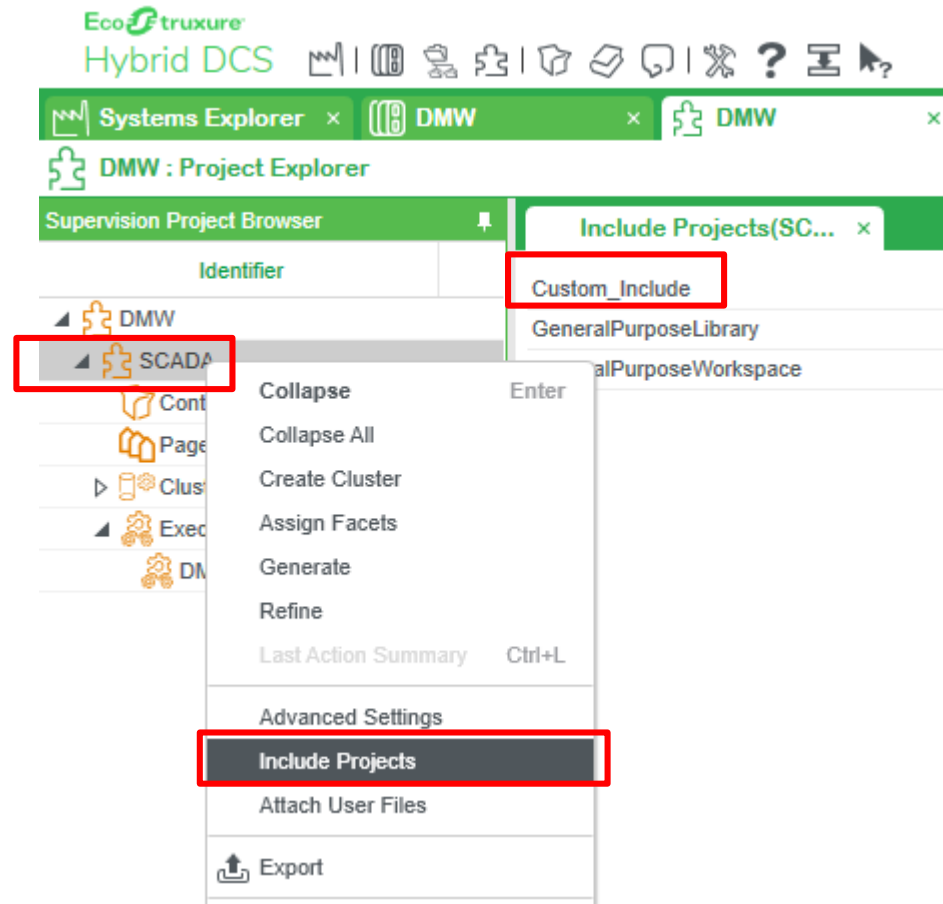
EcoStruxure
Hybrid DCS

Systems Explorer ×
DMW ×
DMW ×

DMW : Project Explorer

Supervision Project Browser

Identifier

DMW
SCADA
Cont
Page
Clust
Exec
DM

Include Projects(SC... ×

Custom_Include
GeneralPurposeLibrary
alPurposeWorkspace

Collapse Enter
Collapse All
Create Cluster
Assign Facets
Generate
Refine
Last Action Summary Ctrl+L
Advanced Settings
Include Projects
Attach User Files
Export